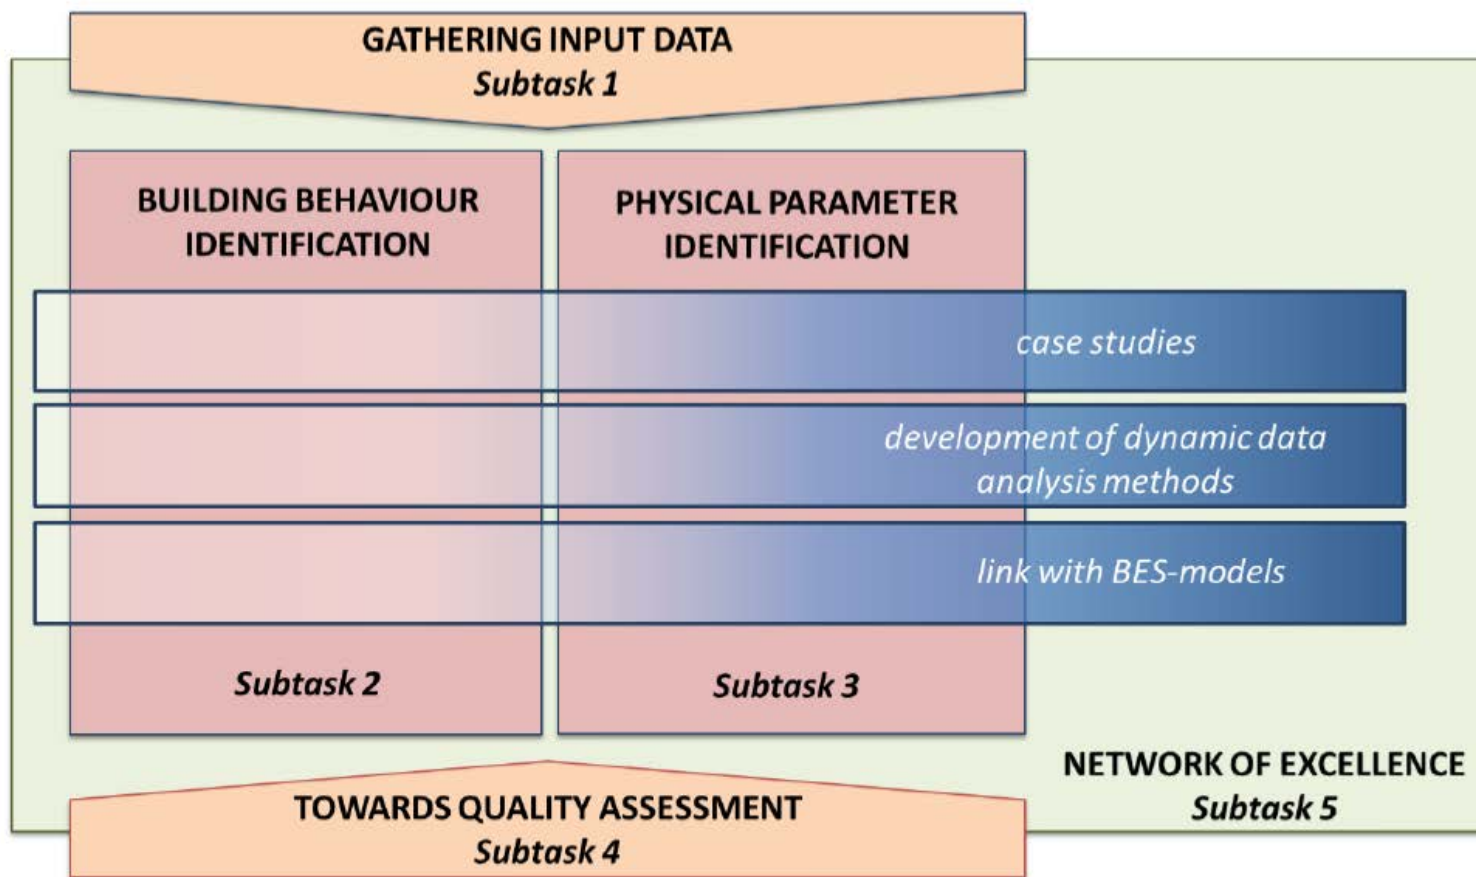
GATHERING INPUT DATA
Subtask 1

BUILDING BEHAVIOUR IDENTIFICATION

PHYSICAL PARAMETER IDENTIFICATION

case studies

development of dynamic data analysis methods

link with BES-models

Subtask 2

Subtask 3

NETWORK OF EXCELLENCE
Subtask 5

TOWARDS QUALITY ASSESSMENT
Subtask 4